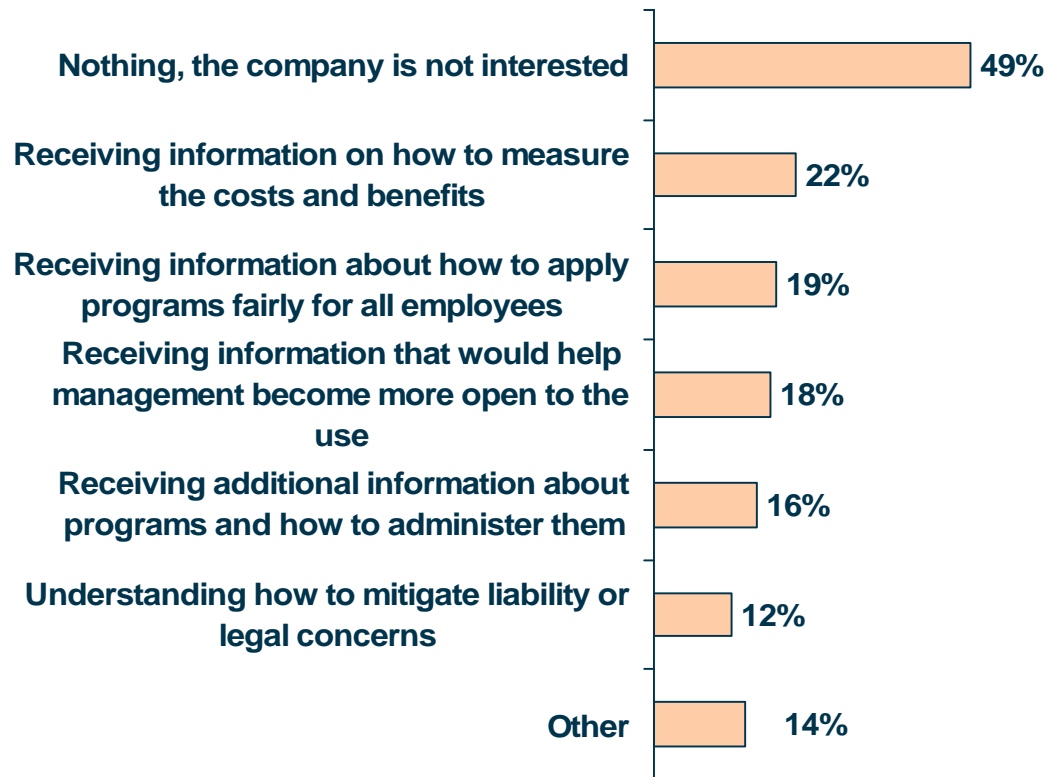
Nothing, the company is not interested 49%

Receiving information on how to measure the costs and benefits 22%

Receiving information about how to apply programs fairly for all employees 19%

Receiving information that would help management become more open to the use 18%

Receiving additional information about programs and how to administer them 16%

Understanding how to mitigate liability or legal concerns 12%

Other 14%